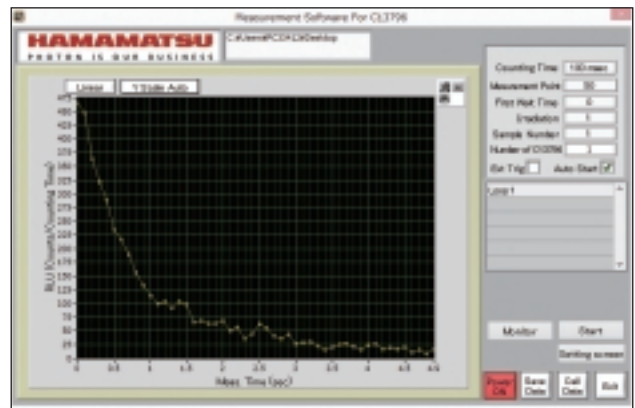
Measurement Software For CL3706

HAMAMATSU
PHOTON IS OUR BUSINESS

C:\Users\PC01\Desktop

Linear
Y Scale Auto

RLU (Counts/Counting Time)

475
450
425
400
375
350
325
300
275
250
225
200
175
150
125
100
75
50
25
0

0
0.5
1
1.5
2
2.5
3
3.5
4
4.5
4.6

Meas. Time (sec)

Counting Time
100 msec
Measurement Point
50
First Wait Time
0
Irradiation
1
Sample Number
1
Number of CL3706
1
Ext Trig
Auto Start

Loop1

Monitor
Start
Setting screen
Power ON
Save Data
Call Data
Exit